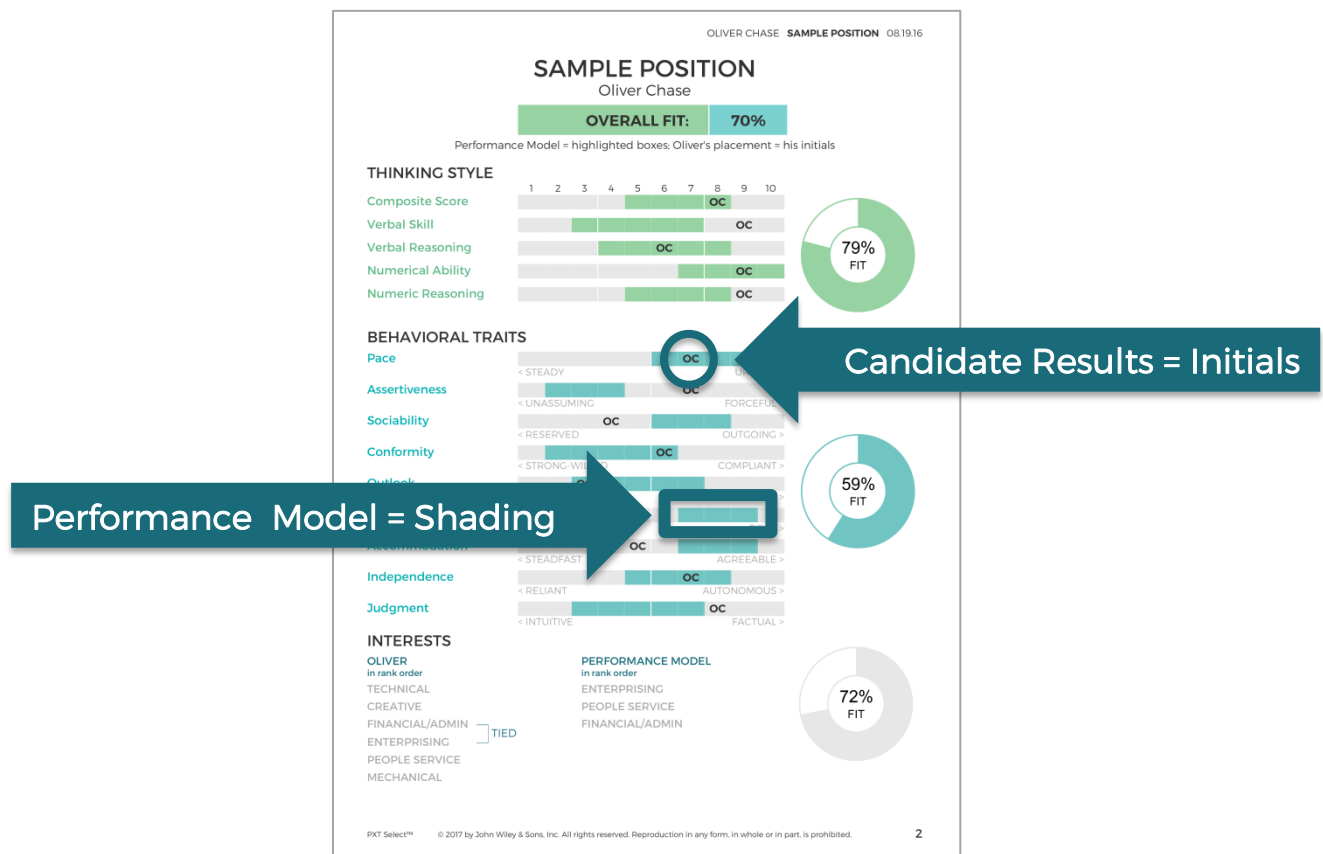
OLIVER CHASE **SAMPLE POSITION** 08.19.16

SAMPLE POSITION
Oliver Chase

OVERALL FIT: 70%

Performance Model = highlighted boxes; Oliver's placement = his initials

THINKING STYLE

1 2 3 4 5 6 7 8 9 10

Composite Score OC
Verbal Skill OC
Verbal Reasoning OC
Numerical Ability OC
Numeric Reasoning OC

79% FIT

BEHAVIORAL TRAITS

Pace OC
< STEADY UR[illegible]

Assertiveness OC
< UNASSUMING FORCEFUL

Sociability OC
< RESERVED OUTGOING >

Conformity OC
< STRONG-WILLED COMPLIANT >

Outlook

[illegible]

Accommodation OC
< STEADFAST AGREEABLE >

Independence OC
< RELIANT AUTONOMOUS >

Judgment OC
< INTUITIVE FACTUAL >

59% FIT

Candidate Results = Initials

Performance Model = Shading

INTERESTS

OLIVER
in rank order
TECHNICAL
CREATIVE
FINANCIAL/ADMIN
ENTERPRISING
PEOPLE SERVICE
MECHANICAL

TIED

PERFORMANCE MODEL
in rank order
ENTERPRISING
PEOPLE SERVICE
FINANCIAL/ADMIN

72% FIT

PXT Select™ © 2017 by John Wiley & Sons, Inc. All rights reserved. Reproduction in any form, in whole or in part, is prohibited. 2